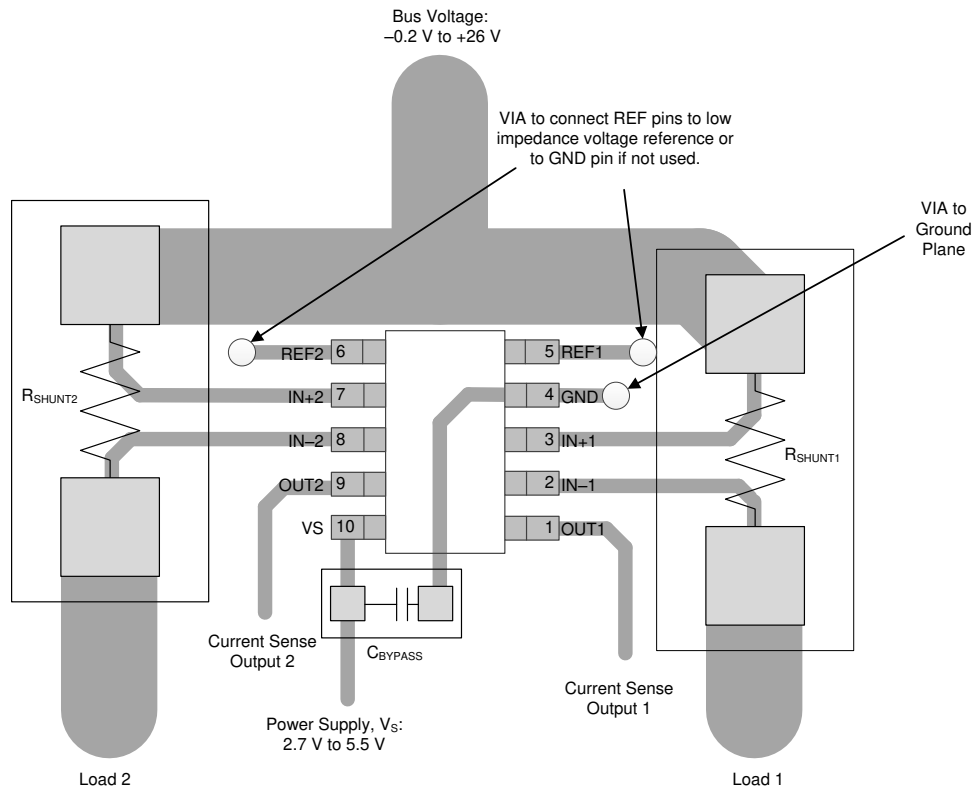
Bus Voltage:
–0.2 V to +26 V

VIA to connect REF pins to low impedance voltage reference or to GND pin if not used.

VIA to Ground Plane

$R_{SHUNT2}$

REF2 6

IN+2 7

IN–2 8

OUT2 9

VS 10

5 REF1

4 GND

3 IN+1

2 IN–1

1 OUT1

$R_{SHUNT1}$

Current Sense Output 2

$C_{BYPASS}$

Current Sense Output 1

Power Supply, $V_S$:
2.7 V to 5.5 V

Load 2

Load 1